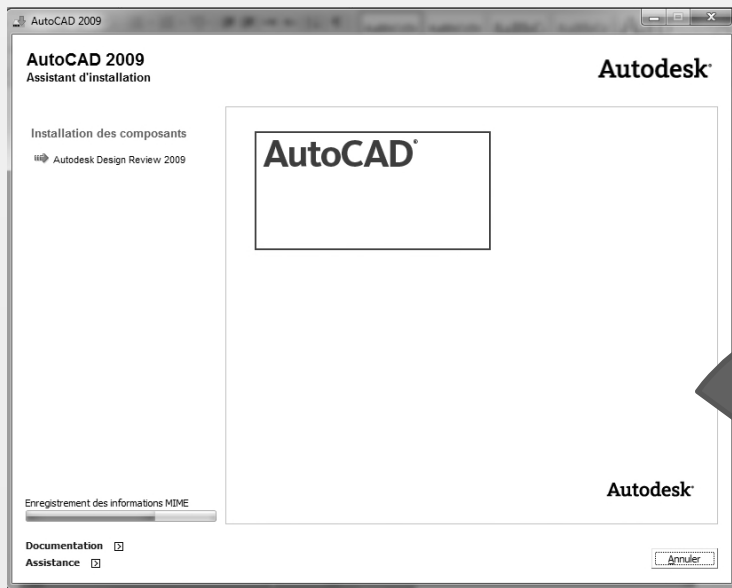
AutoCAD 2009

AutoCAD 2009
Assistant d'installation

Autodesk®

Installation des composants

Autodesk Design Review 2009

AutoCAD®

Autodesk®

Enregistrement des informations MIME

Documentation
Assistance

Annuler